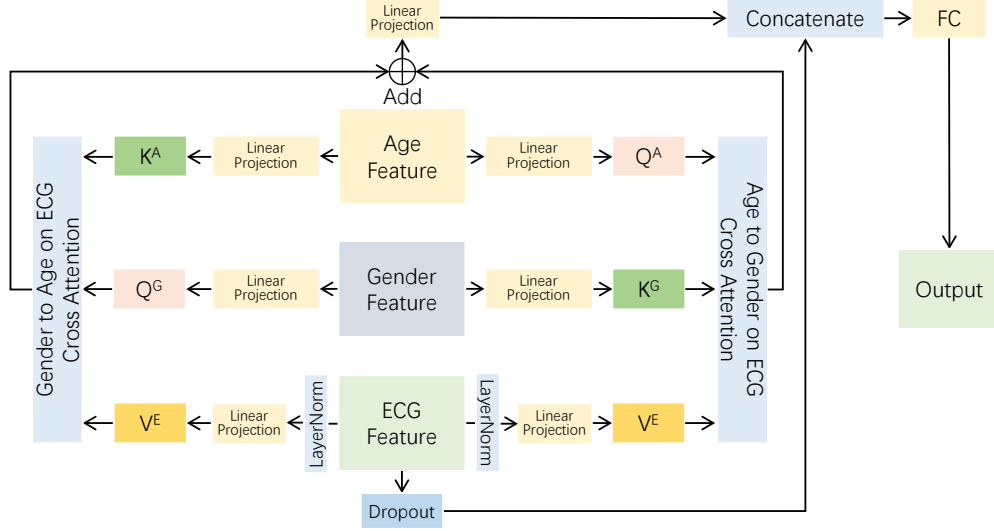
Linear Projection

Concatenate

FC

Add

Gender to Age on ECG Cross Attention

$K^A$

Linear Projection

Age Feature

Linear Projection

$Q^A$

Age to Gender on ECG Cross Attention

$Q^G$

Linear Projection

Gender Feature

Linear Projection

$K^G$

Output

$V^E$

Linear Projection

LayerNorm

ECG Feature

LayerNorm

Linear Projection

$V^E$

Dropout